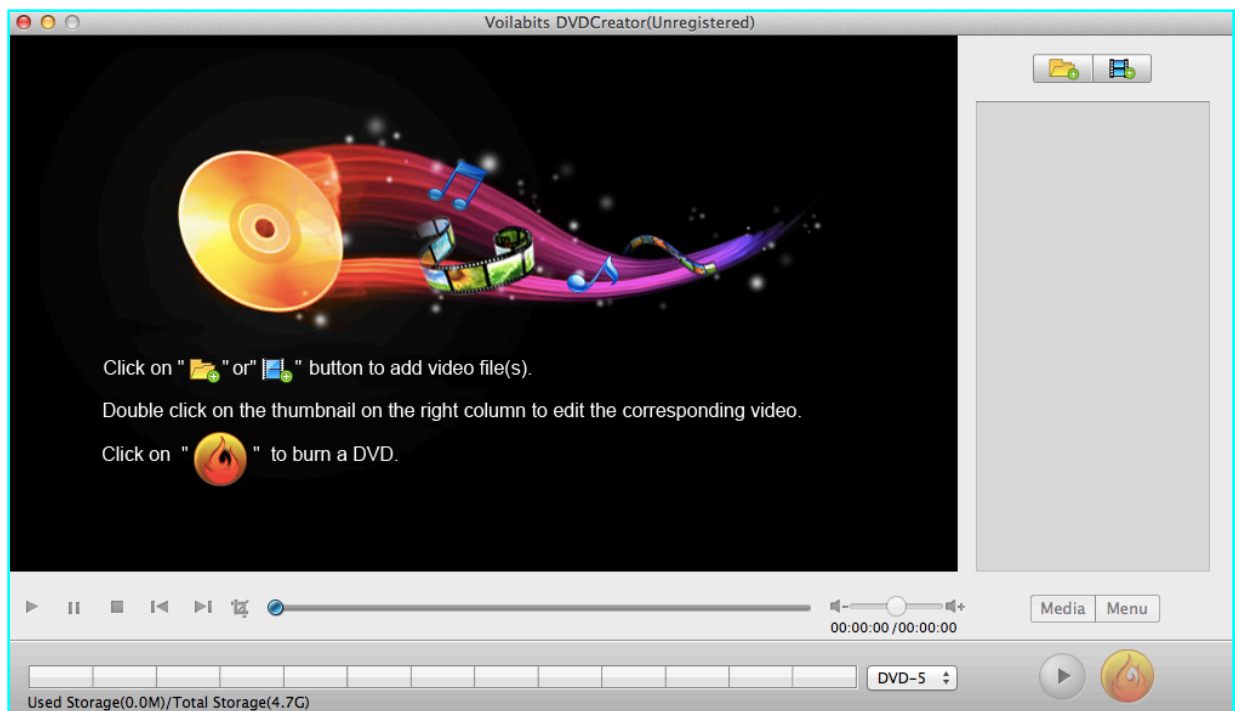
Voilabits DVDCreator(Unregistered)

Click on " " or " " button to add video file(s).

Double click on the thumbnail on the right column to edit the corresponding video.

Click on " " to burn a DVD.

00:00:00 /00:00:00

Media Menu

DVD-5

Used Storage(0.0M)/Total Storage(4.7G)